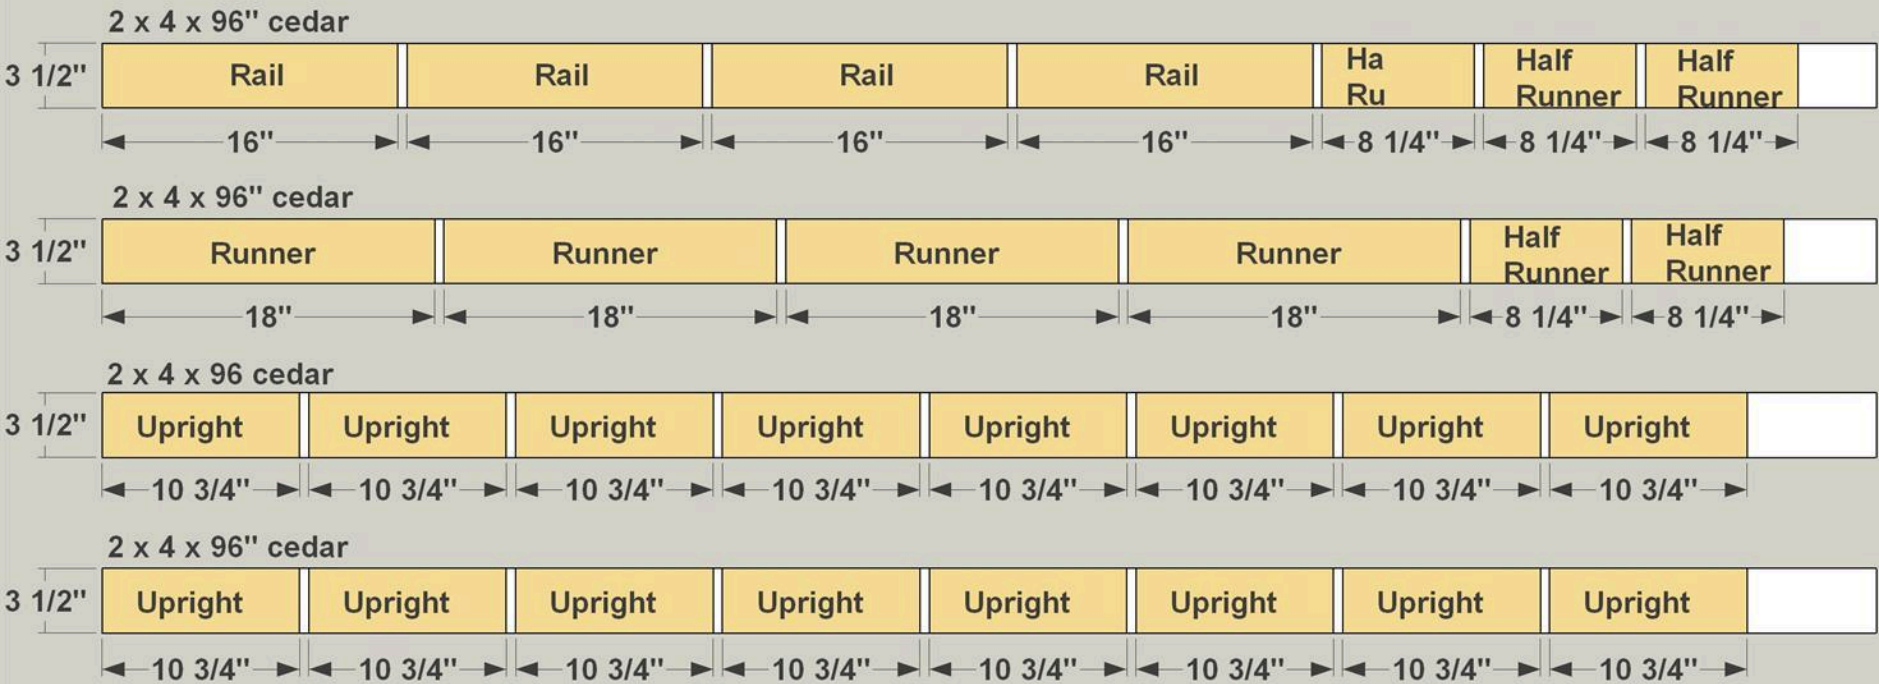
2 x 4 x 96" cedar

3 1/2"

| Rail | Rail | Rail | Rail | Ha Ru | Half Runner | Half Runner |
|---|---|---|---|---|---|---|
| 16" | 16" | 16" | 16" | 8 1/4" | 8 1/4" | 8 1/4" |

2 x 4 x 96" cedar

3 1/2"

| Runner | Runner | Runner | Runner | Half Runner | Half Runner |
|---|---|---|---|---|---|
| 18" | 18" | 18" | 18" | 8 1/4" | 8 1/4" |

2 x 4 x 96 cedar

3 1/2"

| Upright | Upright | Upright | Upright | Upright | Upright | Upright | Upright |
|---|---|---|---|---|---|---|---|
| 10 3/4" | 10 3/4" | 10 3/4" | 10 3/4" | 10 3/4" | 10 3/4" | 10 3/4" | 10 3/4" |

2 x 4 x 96" cedar

3 1/2"

| Upright | Upright | Upright | Upright | Upright | Upright | Upright | Upright |
|---|---|---|---|---|---|---|---|
| 10 3/4" | 10 3/4" | 10 3/4" | 10 3/4" | 10 3/4" | 10 3/4" | 10 3/4" | 10 3/4" |